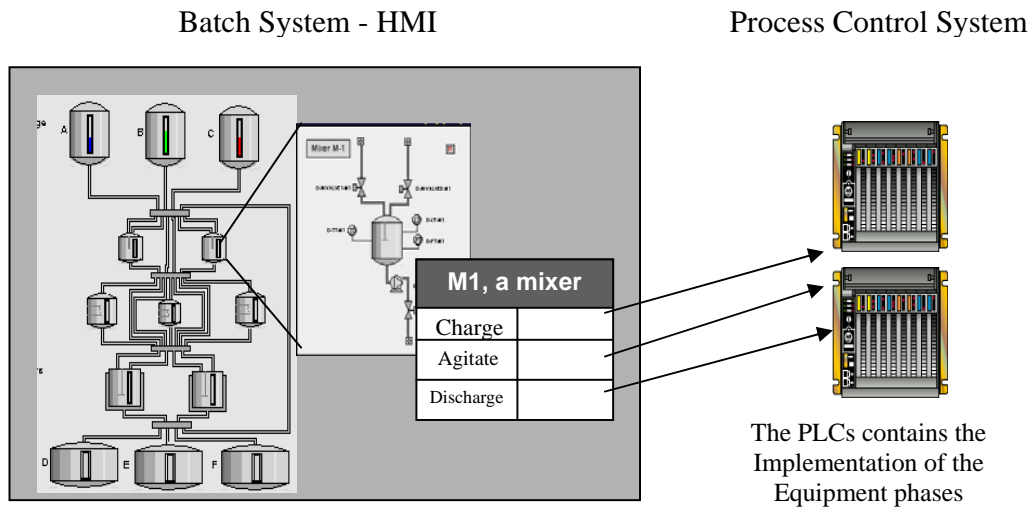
Batch System - HMI

Process Control System

ge

A

B

C

Mixer M-1

rs

D

E

F

M1, a mixer

| Charge | |
|---|---|
| Agitate | |
| Discharge | |

The PLCs contains the Implementation of the Equipment phases